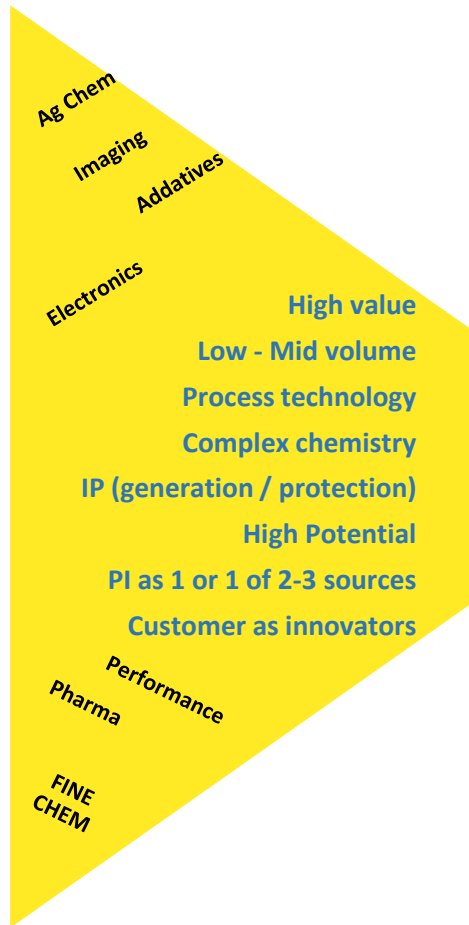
Ag Chem

Imaging

Addatives

Electronics

High value

Low - Mid volume

Process technology

Complex chemistry

IP (generation / protection)

High Potential

PI as 1 or 1 of 2-3 sources

Customer as innovators

Performance

Pharma

FINE CHEM